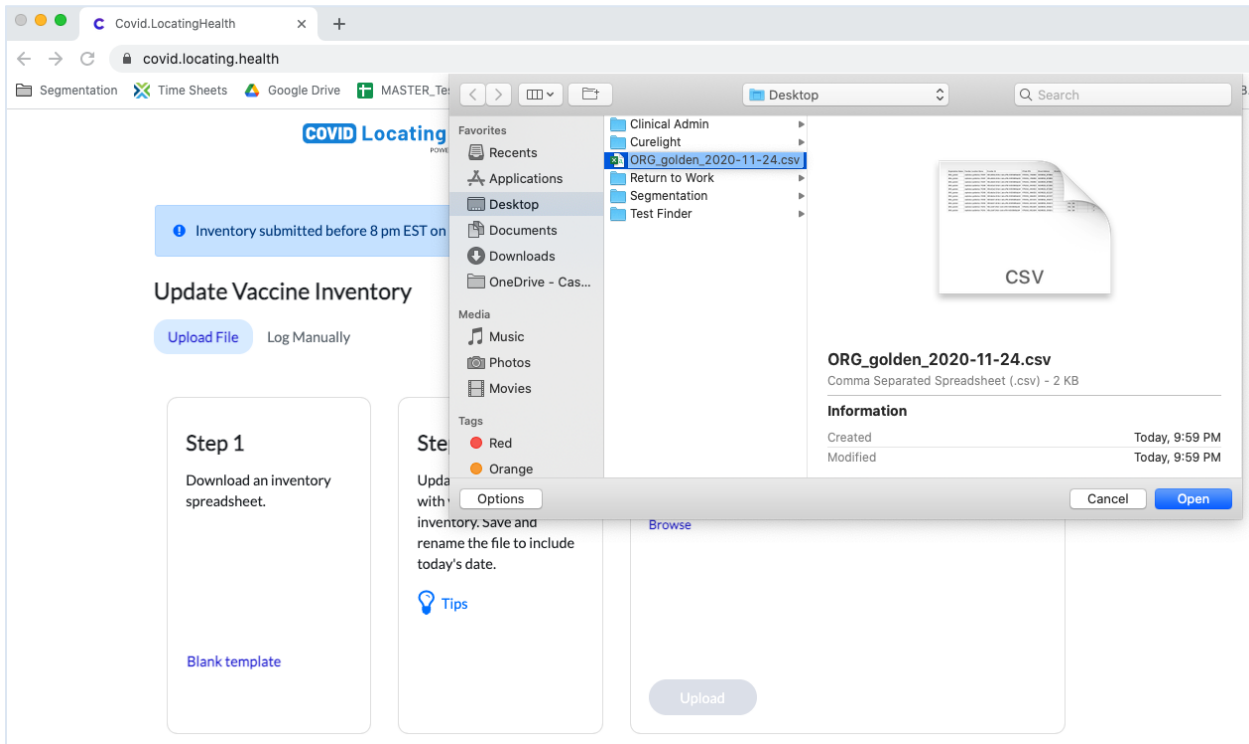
Covid.LocatingHealth
covid.locating.health
Segmentation  Time Sheets  Google Drive  MASTER_Te

COVID Locating

Inventory submitted before 8 pm EST on

Update Vaccine Inventory

Upload File  Log Manually

Step 1
Download an inventory spreadsheet.
Blank template

Step
Upda with inventory. Save and rename the file to include today's date.
Tips

Browse

Upload

Desktop
Search

Favorites
Recents
Applications
Desktop
Documents
Downloads
OneDrive - Cas...
Media
Music
Photos
Movies
Tags
Red
Orange

Clinical Admin
Curelight
ORG_golden_2020-11-24.csv
Return to Work
Segmentation
Test Finder

CSV

ORG_golden_2020-11-24.csv
Comma Separated Spreadsheet (.csv) - 2 KB
Information
Created  Today, 9:59 PM
Modified  Today, 9:59 PM

Options
Cancel
Open